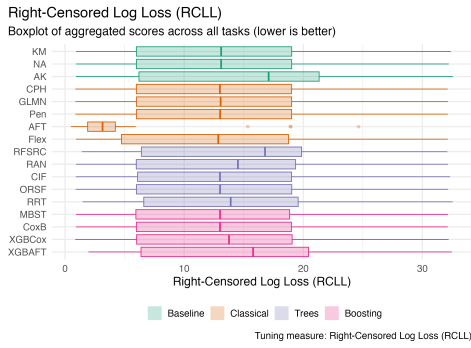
Right-Censored Log Loss (RCLL)

Boxplot of aggregated scores across all tasks (lower is better)

KM
NA
AK
CPH
GLMN
Pen
AFT
Flex
RFSRC
RAN
CIF
ORSF
RRT
MBST
CoxB
XGBCox
XGBAFT

0
10
20
30

Right-Censored Log Loss (RCLL)

Baseline
Classical
Trees
Boosting

Tuning measure: Right-Censored Log Loss (RCLL)